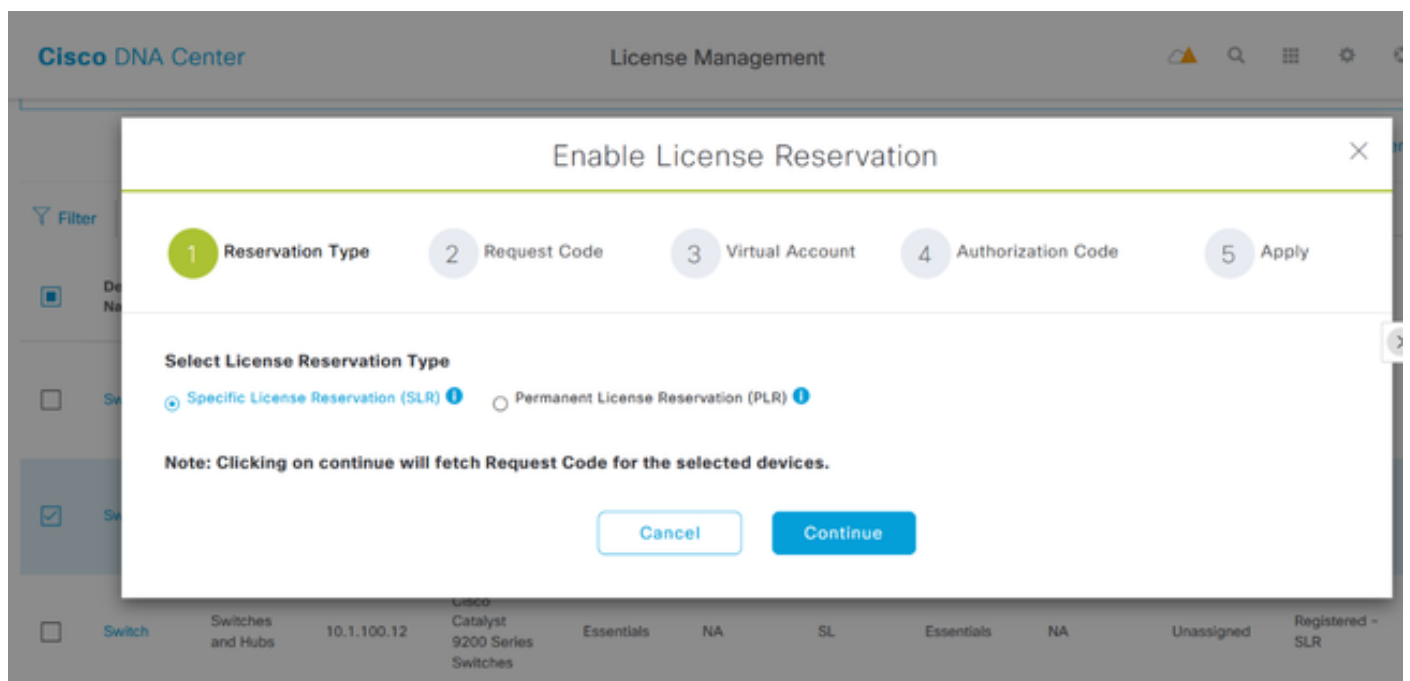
Cisco DNA Center

License Management

Filter

De Na

Sw

Sw

Enable License Reservation

1 Reservation Type

2 Request Code

3 Virtual Account

4 Authorization Code

5 Apply

Select License Reservation Type

Specific License Reservation (SLR)

Permanent License Reservation (PLR)

Note: Clicking on continue will fetch Request Code for the selected devices.

Cancel

Continue

| Switch | Switches and Hubs | 10.1.100.12 | Cisco Catalyst 9200 Series Switches | Essentials | NA | SL | Essentials | NA | Unassigned | Registered - SLR |